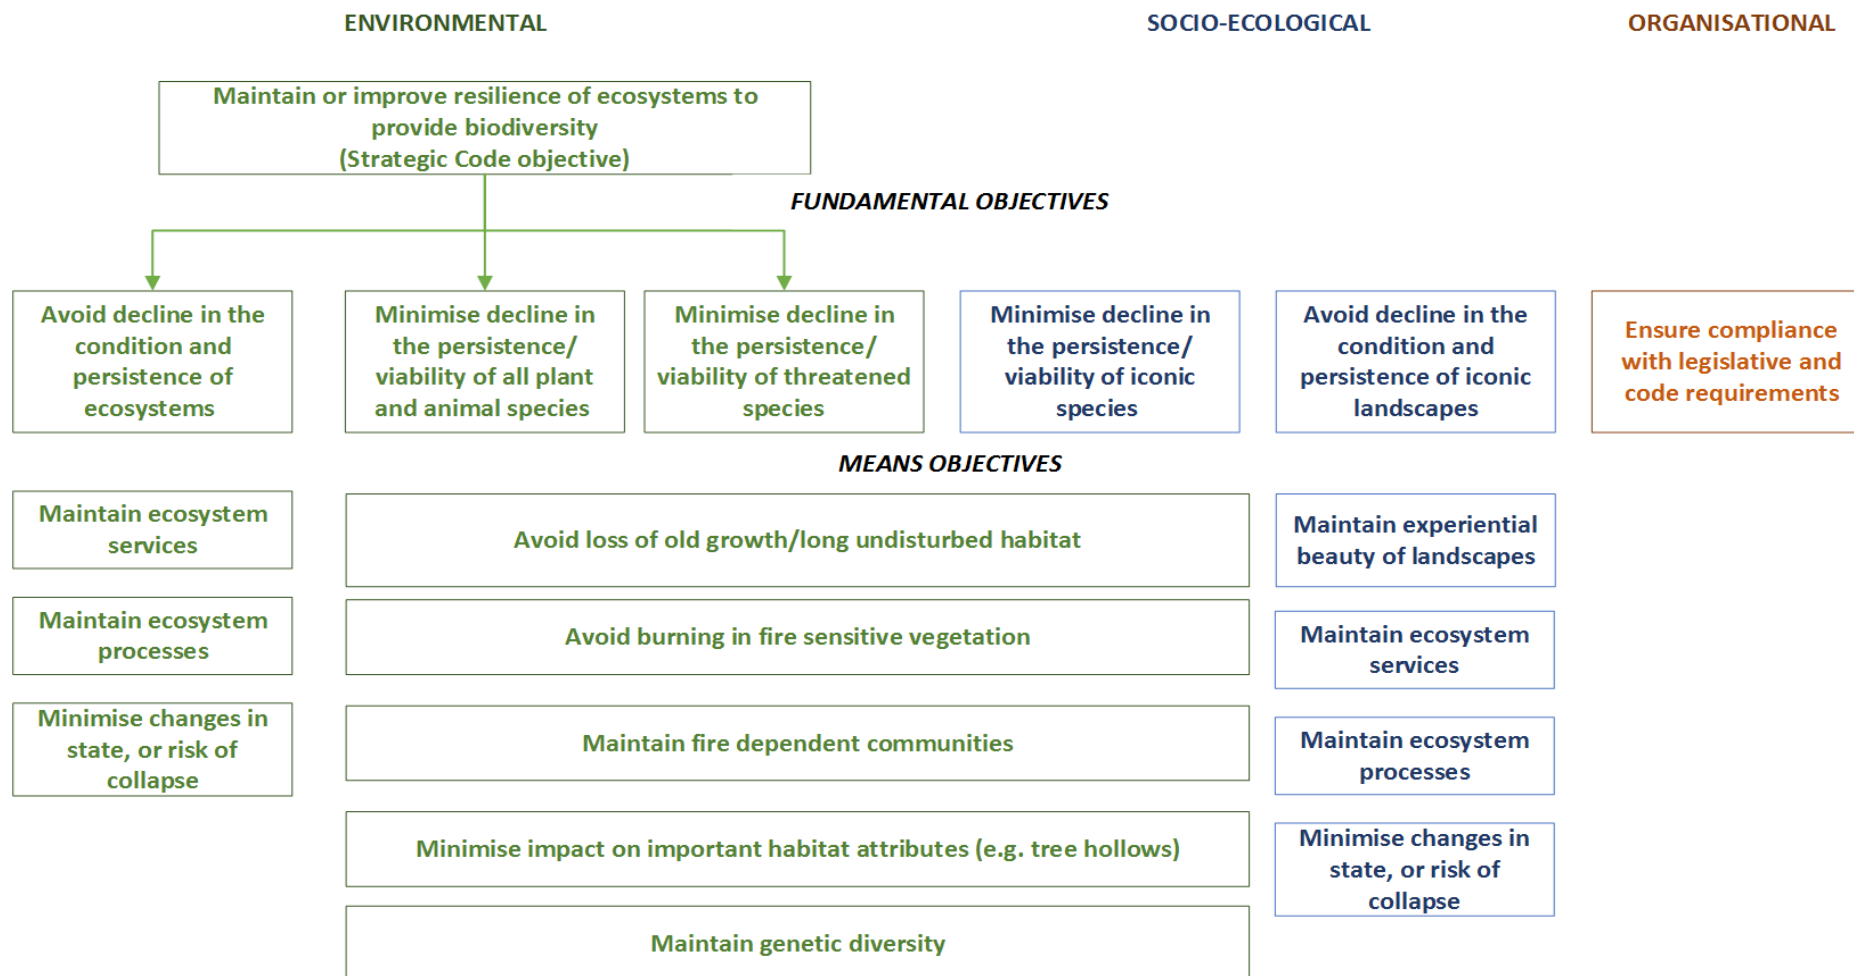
ENVIRONMENTAL

SOCIO-ECOLOGICAL

ORGANISATIONAL

Maintain or improve resilience of ecosystems to provide biodiversity (Strategic Code objective)

FUNDAMENTAL OBJECTIVES

Avoid decline in the condition and persistence of ecosystems

Minimise decline in the persistence/ viability of all plant and animal species

Minimise decline in the persistence/ viability of threatened species

Minimise decline in the persistence/ viability of iconic species

Avoid decline in the condition and persistence of iconic landscapes

Ensure compliance with legislative and code requirements

MEANS OBJECTIVES

Maintain ecosystem services

Maintain ecosystem processes

Minimise changes in state, or risk of collapse

Avoid loss of old growth/long undisturbed habitat

Avoid burning in fire sensitive vegetation

Maintain fire dependent communities

Minimise impact on important habitat attributes (e.g. tree hollows)

Maintain genetic diversity

Maintain experiential beauty of landscapes

Maintain ecosystem services

Maintain ecosystem processes

Minimise changes in state, or risk of collapse